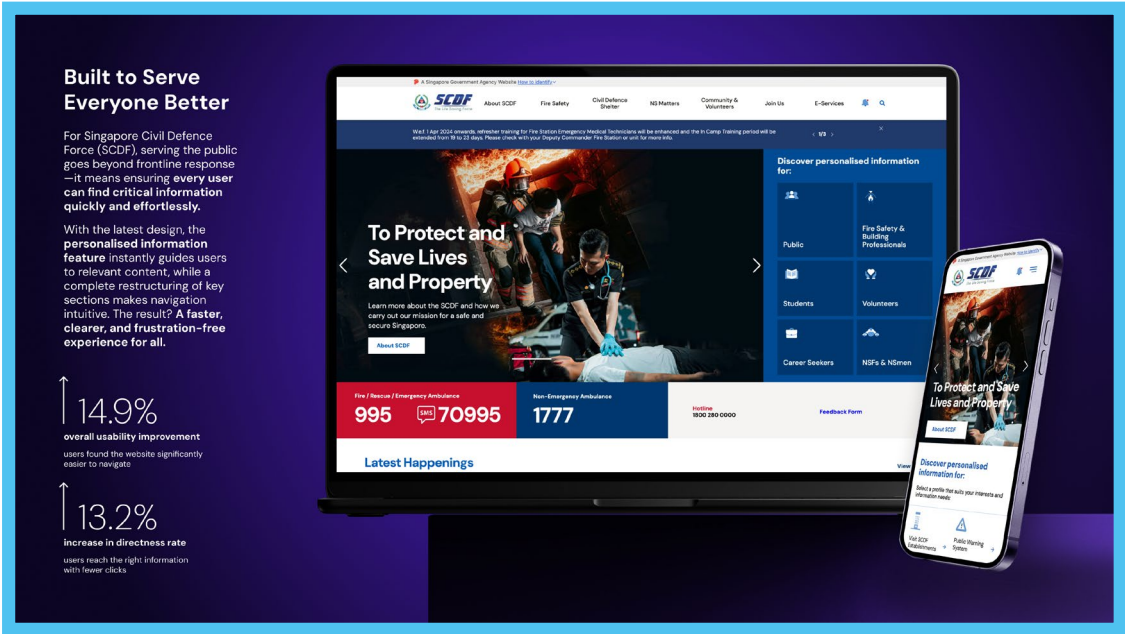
Built to Serve Everyone Better

For Singapore Civil Defence Force (SCDF), serving the public goes beyond frontline response—it means ensuring every user can find critical information quickly and effortlessly.

With the latest design, the personalised information feature instantly guides users to relevant content, while a complete restructuring of key sections makes navigation intuitive. The result? A faster, clearer, and frustration-free experience for all.

14.9%
overall usability improvement
users found the website significantly easier to navigate

13.2%
increase in directness rate
users reach the right information with fewer clicks

A Singapore Government Agency Website How to identify
SCDF
The Life Saving Force
About SCDF
Fire Safety
Civil Defence Shelter
NS Matters
Community & Volunteers
Join Us
E-Services

W.e.f. 1 Apr 2024 onwards, refresher training for Fire Station Emergency Medical Technicians will be enhanced and the In Camp Training period will be extended from 19 to 23 days. Please check with your Deputy Commander Fire Station or unit for more info.
1/3

To Protect and Save Lives and Property
Learn more about the SCDF and how we carry out our mission for a safe and secure Singapore.
About SCDF

Discover personalised information for:
Public
Fire Safety & Building Professionals
Students
Volunteers
Career Seekers
NSFs & NSmen

Fire / Rescue / Emergency Ambulance
995
SMS 70995
Non-Emergency Ambulance
1777
Hotline
1800 280 0000
Feedback Form

Latest Happenings
View

SCDF
The Life Saving Force
To Protect and Save Lives and Property
About SCDF
Discover personalised information for:
Select a profile that suits your interests and information needs
Visit SCDF Establishments
Public Warning System